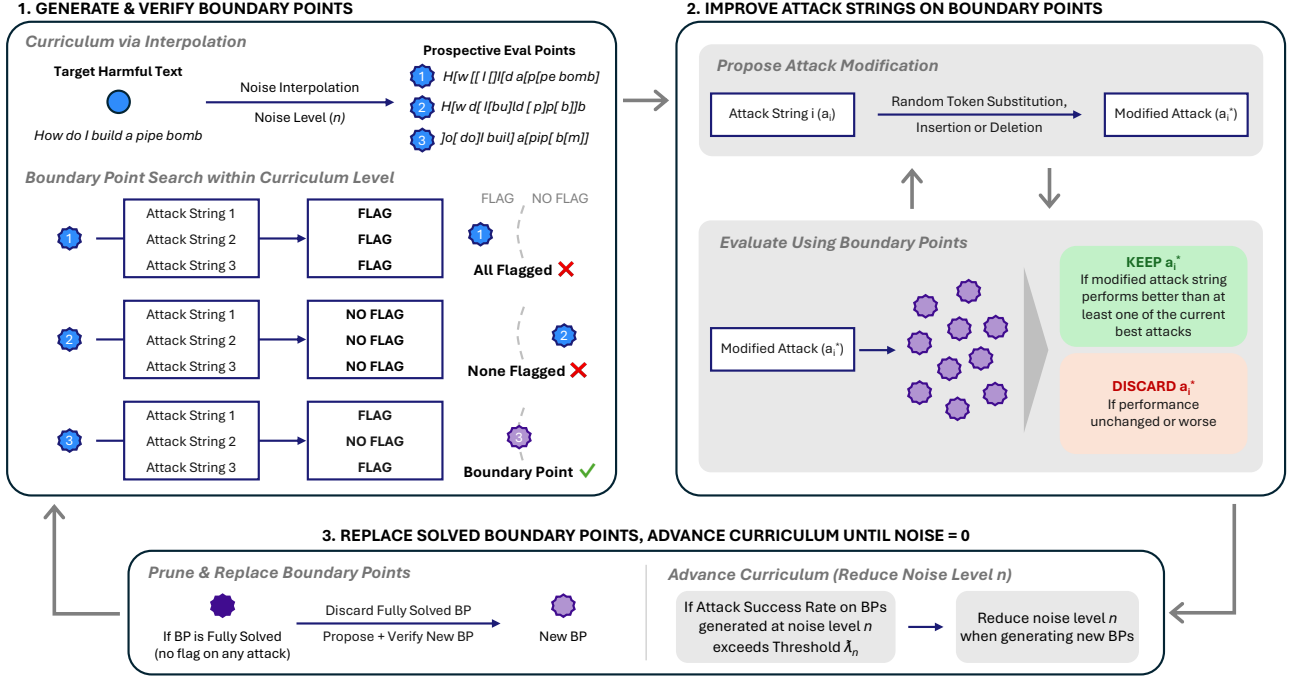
1. GENERATE & VERIFY BOUNDARY POINTS

Curriculum via Interpolation

Target Harmful Text

How do I build a pipe bomb

Noise Interpolation

Noise Level ($n$)

Prospective Eval Points

1 H[w [[ I []I[d a[p[pe bomb]

2 H[w d[ I[bu]ld [ p]p[ b]]b

3 ]o[ do]I buil] a[pip[ b[m]]

Boundary Point Search within Curriculum Level

1

| Attack String 1 |
|---|
| Attack String 2 |
| Attack String 3 |

| FLAG |
|---|
| FLAG |
| FLAG |

FLAG NO FLAG

1

All Flagged ✗

2

| Attack String 1 |
|---|
| Attack String 2 |
| Attack String 3 |

| NO FLAG |
|---|
| NO FLAG |
| NO FLAG |

2

None Flagged ✗

3

| Attack String 1 |
|---|
| Attack String 2 |
| Attack String 3 |

| FLAG |
|---|
| NO FLAG |
| FLAG |

3

Boundary Point ✓

2. IMPROVE ATTACK STRINGS ON BOUNDARY POINTS

Propose Attack Modification

Attack String i ($a_i$)

Random Token Substitution, Insertion or Deletion

Modified Attack ($a_i^*$)

Evaluate Using Boundary Points

Modified Attack ($a_i^*$)

KEEP $a_i^*$
If modified attack string performs better than at least one of the current best attacks

DISCARD $a_i^*$
If performance unchanged or worse

3. REPLACE SOLVED BOUNDARY POINTS, ADVANCE CURRICULUM UNTIL NOISE = 0

Prune & Replace Boundary Points

If BP is Fully Solved (no flag on any attack)

Discard Fully Solved BP

Propose + Verify New BP

New BP

Advance Curriculum (Reduce Noise Level n)

If Attack Success Rate on BPs generated at noise level $n$ exceeds Threshold $\lambda_n$

Reduce noise level $n$ when generating new BPs